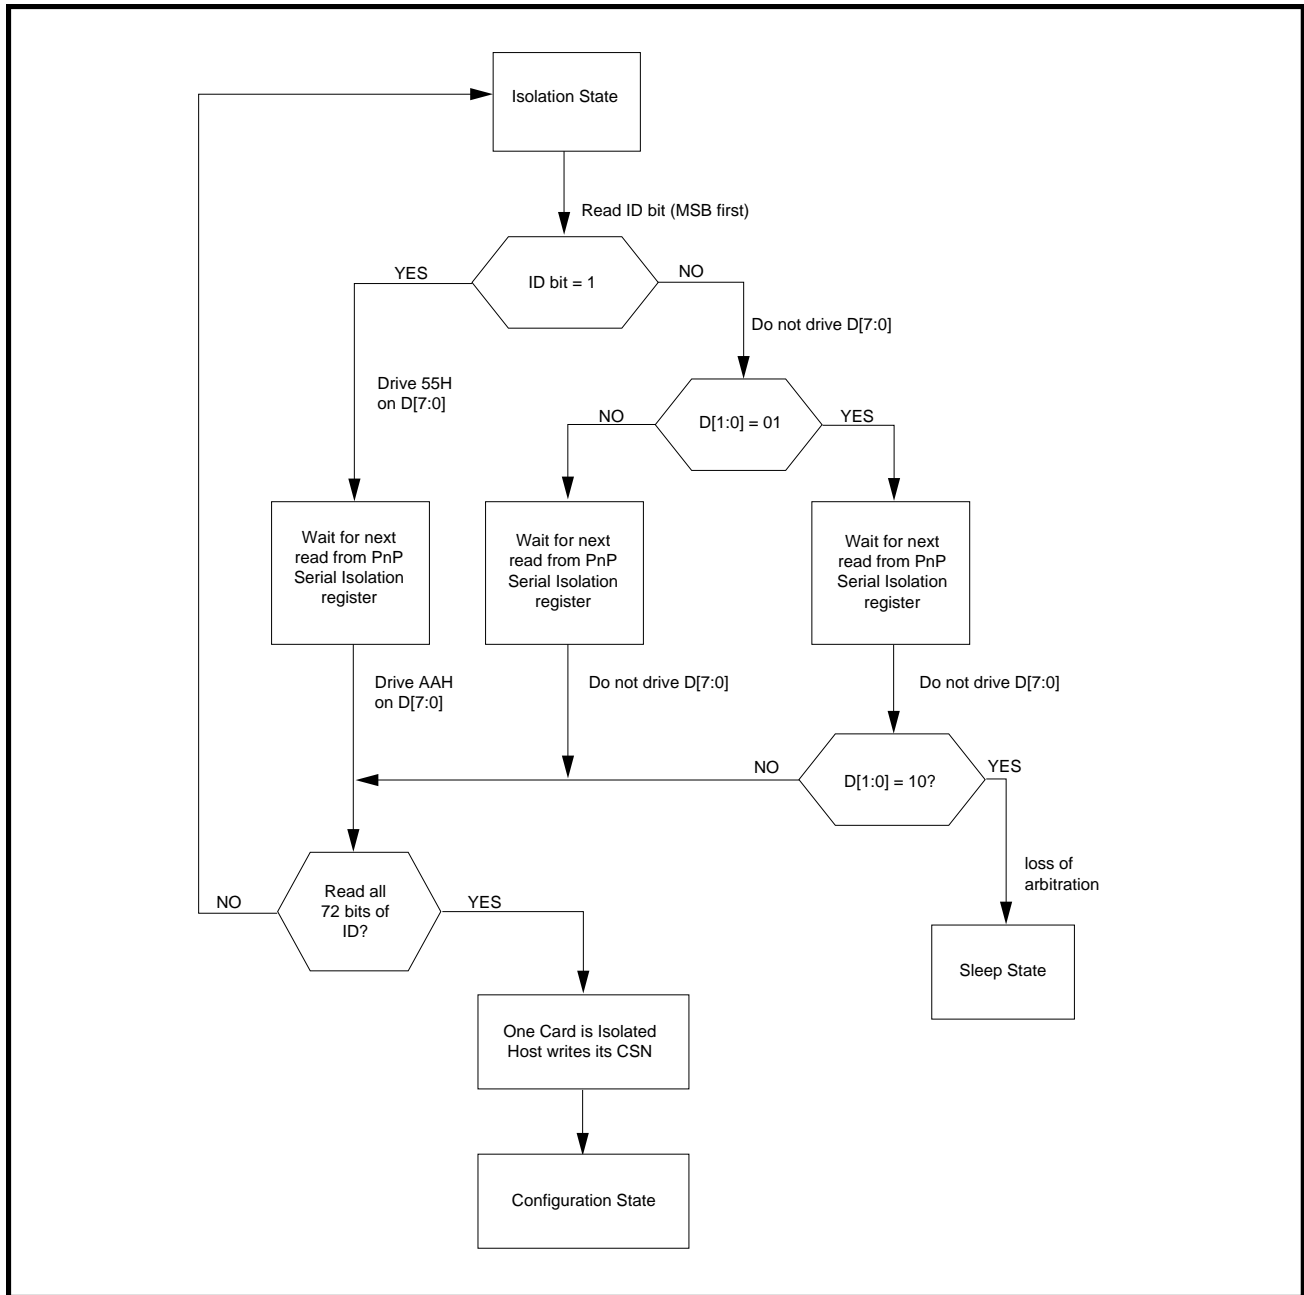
Isolation State

Read ID bit (MSB first)

YES

ID bit = 1

NO

Do not drive D[7:0]

Drive 55H on D[7:0]

NO

D[1:0] = 01

YES

Wait for next read from PnP Serial Isolation register

Wait for next read from PnP Serial Isolation register

Wait for next read from PnP Serial Isolation register

Drive AAH on D[7:0]

Do not drive D[7:0]

Do not drive D[7:0]

NO

D[1:0] = 10?

YES

loss of arbitration

NO

Read all 72 bits of ID?

YES

Sleep State

One Card is Isolated Host writes its CSN

Configuration State